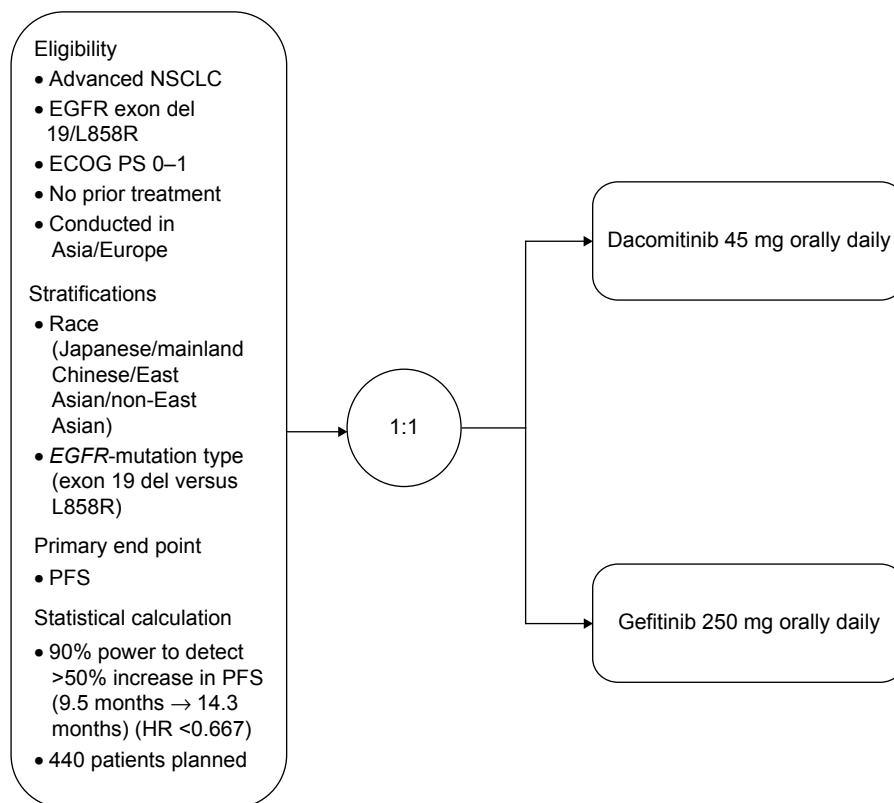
Eligibility

• Advanced NSCLC
• EGFR exon del 19/L858R
• ECOG PS 0–1
• No prior treatment
• Conducted in Asia/Europe

Stratifications

• Race (Japanese/mainland Chinese/East Asian/non-East Asian)
• *EGFR*-mutation type (exon 19 del versus L858R)

Primary end point

• PFS

Statistical calculation

• 90% power to detect >50% increase in PFS (9.5 months $\rightarrow$ 14.3 months) (HR <0.667)
• 440 patients planned

1:1

Dacomitinib 45 mg orally daily

Gefitinib 250 mg orally daily